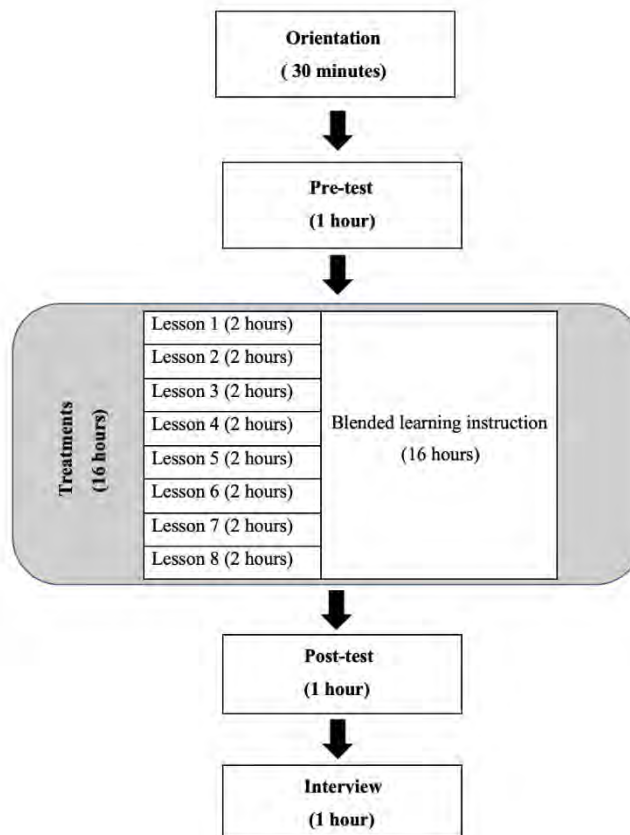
Orientation
( 30 minutes)

Pre-test
(1 hour)

Treatments
(16 hours)

Lesson 1 (2 hours)
Lesson 2 (2 hours)
Lesson 3 (2 hours)
Lesson 4 (2 hours)
Lesson 5 (2 hours)
Lesson 6 (2 hours)
Lesson 7 (2 hours)
Lesson 8 (2 hours)

Blended learning instruction
(16 hours)

Post-test
(1 hour)

Interview
(1 hour)